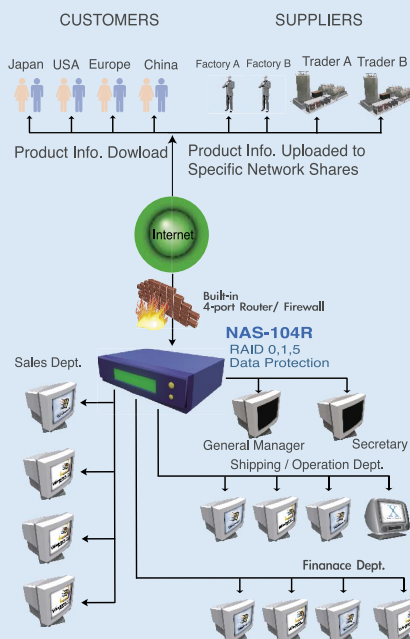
CUSTOMERS

SUPPLIERS

Japan USA Europe China

Factory A Factory B Trader A Trader B

Product Info. Dowload

Product Info. Uploaded to Specific Network Shares

Internet

Built-in 4-port Router/ Firewall

NAS-104R

RAID 0,1,5 Data Protection

Sales Dept.

General Manager

Secretary

Shipping / Operation Dept.

Finanace Dept.